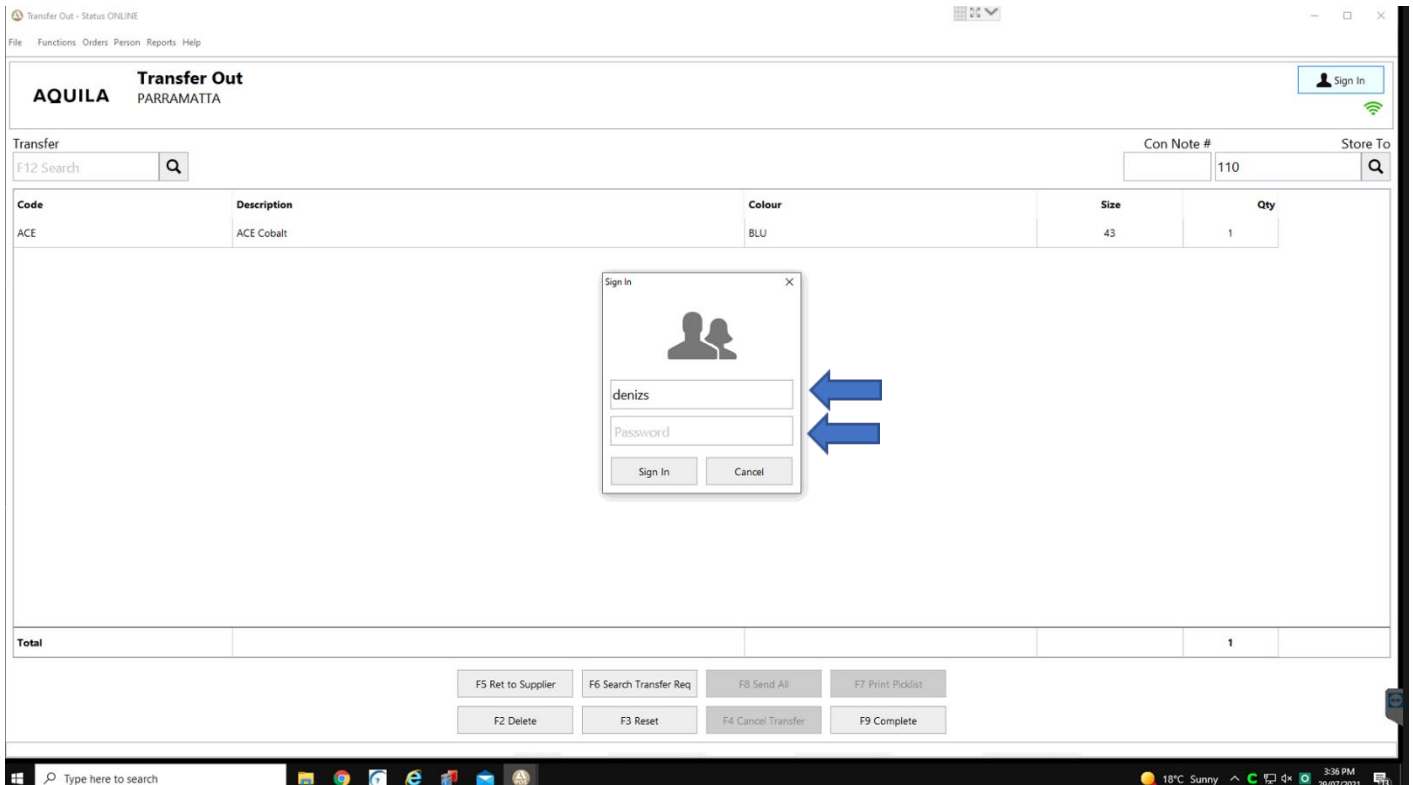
Transfer Out - Status ONLINE

File Functions Orders Person Reports Help

AQUILA **Transfer Out**
PARRAMATTA

Sign In

Transfer
F12 Search

Con Note #
110
Store To

| Code | Description | Colour | Size | Qty |
|---|---|---|---|---|
| ACE | ACE Cobalt | BLU | 43 | 1 |

Sign In
denizs
Password
Sign In Cancel

| Total | | | | 1 |
|---|---|---|---|---|

F5 Ret to Supplier F6 Search Transfer Req F8 Send All F7 Print Picklist
F2 Delete F3 Reset F4 Cancel Transfer F9 Complete

Type here to search
18°C Sunny 3:36 PM 29/07/2021